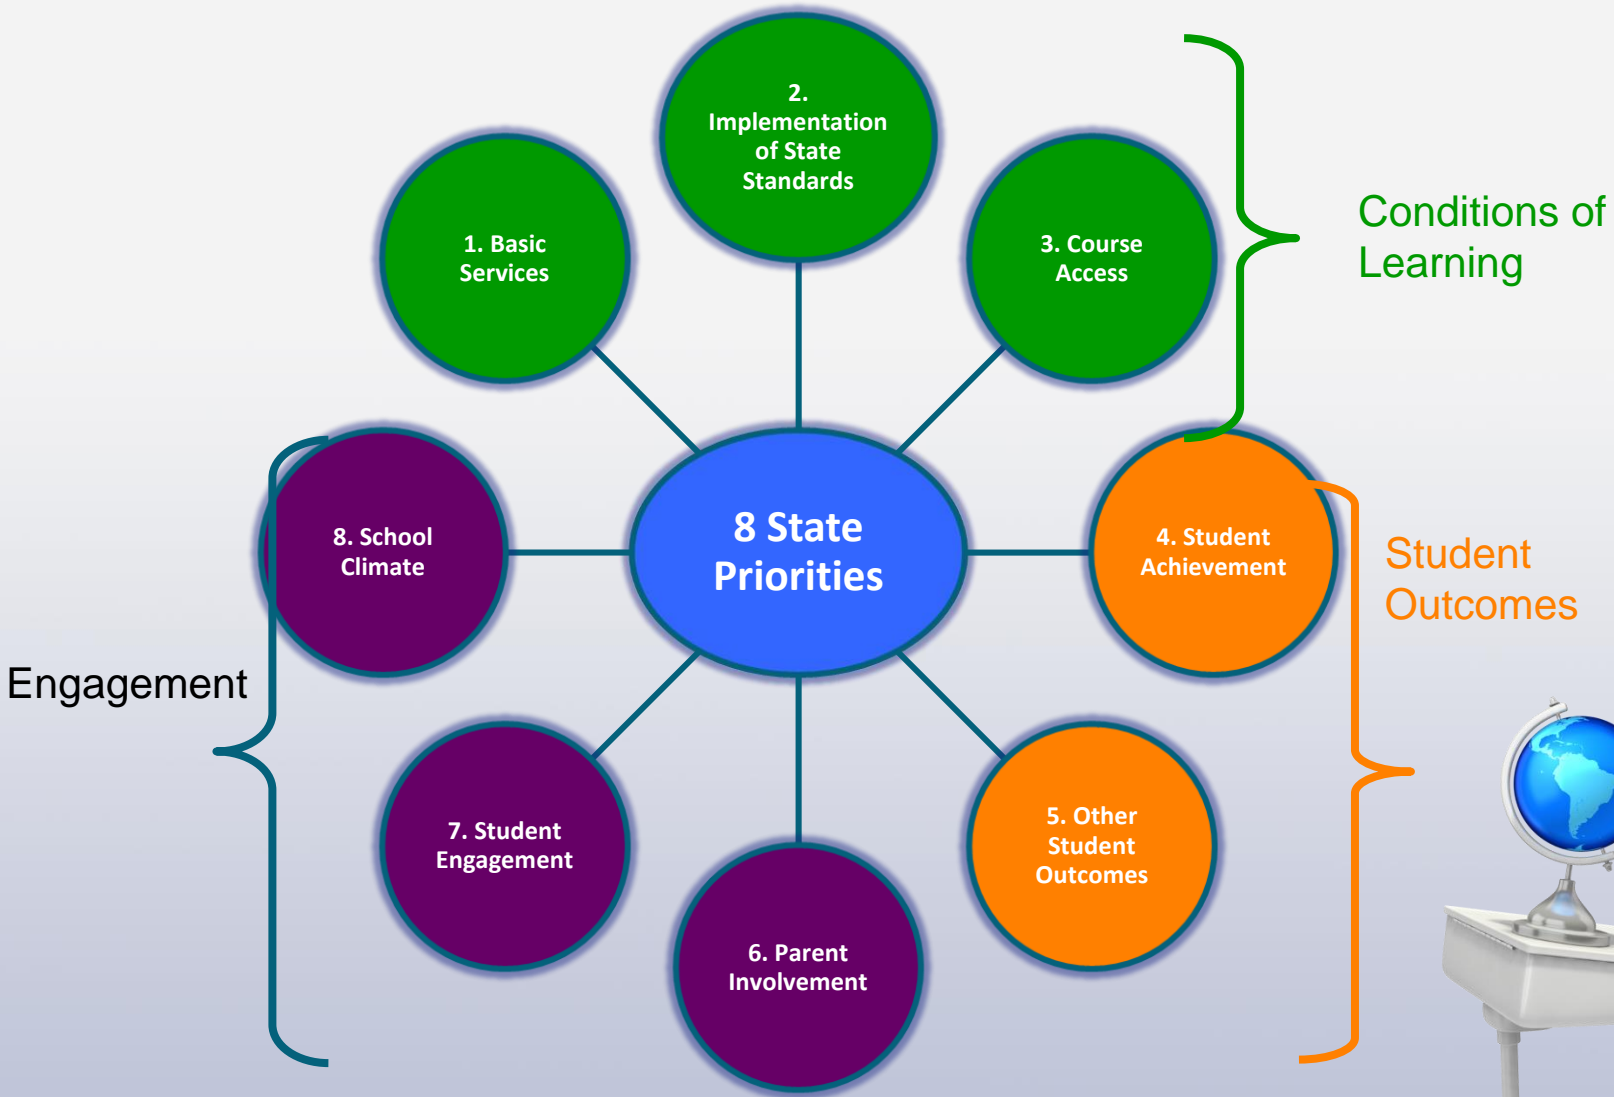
2. Implementation of State Standards

1. Basic Services

3. Course Access

Conditions of Learning

8. School Climate

8 State Priorities

4. Student Achievement

Student Outcomes

Engagement

7. Student Engagement

5. Other Student Outcomes

6. Parent Involvement